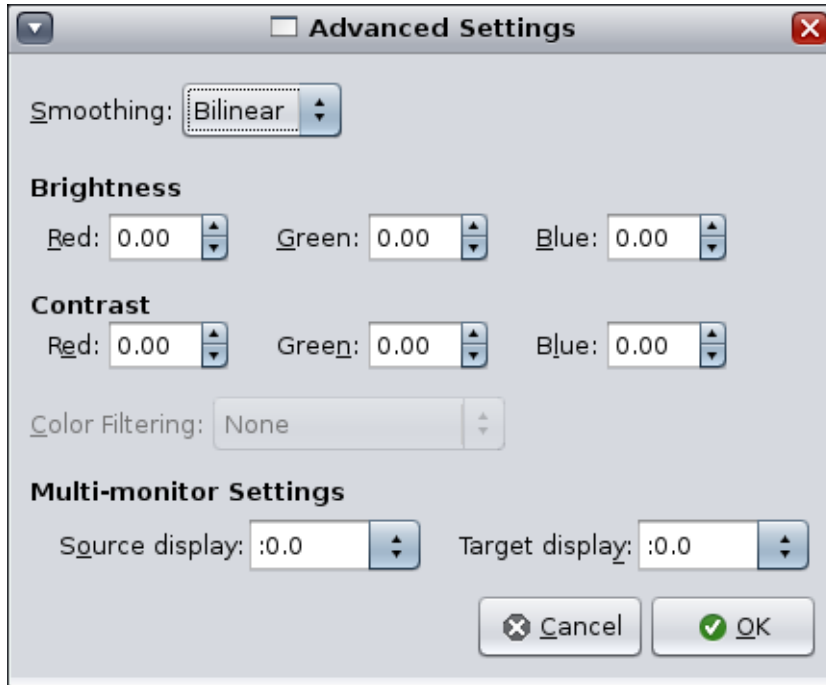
Advanced Settings

Smoothing: Bilinear

Brightness

Red: 0.00 Green: 0.00 Blue: 0.00

Contrast

Red: 0.00 Green: 0.00 Blue: 0.00

Color Filtering: None

Multi-monitor Settings

Source display: :0.0 Target display: :0.0

Cancel OK